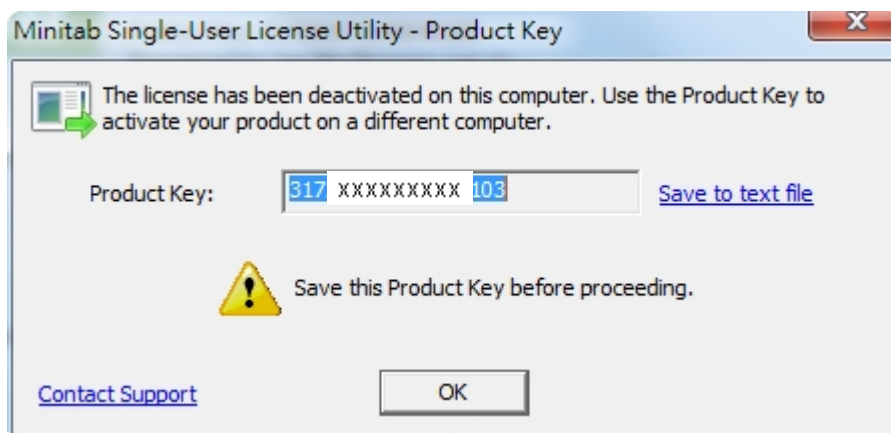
Minitab Single-User License Utility - Product Key

X

The license has been deactivated on this computer. Use the Product Key to activate your product on a different computer.

Product Key: 317 XXXXXXXXX 103

Save to text file

Save this Product Key before proceeding.

Contact Support

OK